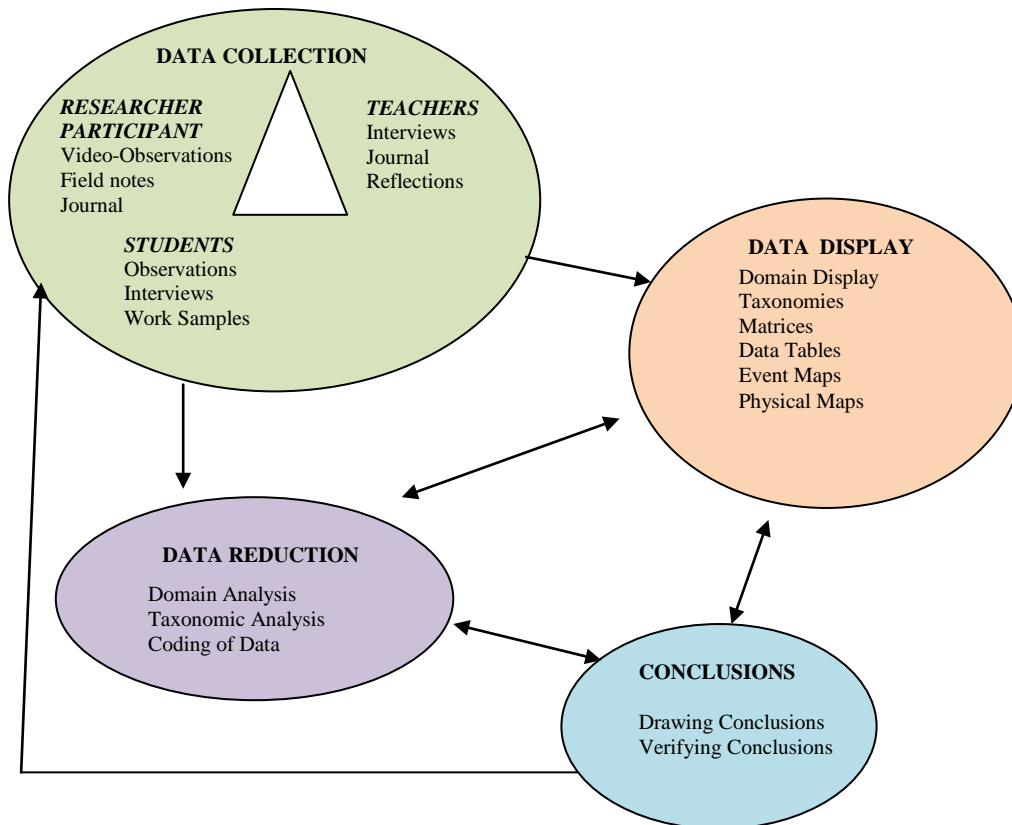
DATA COLLECTION

RESEARCHER PARTICIPANT
Video-Observations
Field notes
Journal

TEACHERS
Interviews
Journal
Reflections

STUDENTS
Observations
Interviews
Work Samples

DATA DISPLAY
Domain Display
Taxonomies
Matrices
Data Tables
Event Maps
Physical Maps

DATA REDUCTION
Domain Analysis
Taxonomic Analysis
Coding of Data

CONCLUSIONS
Drawing Conclusions
Verifying Conclusions